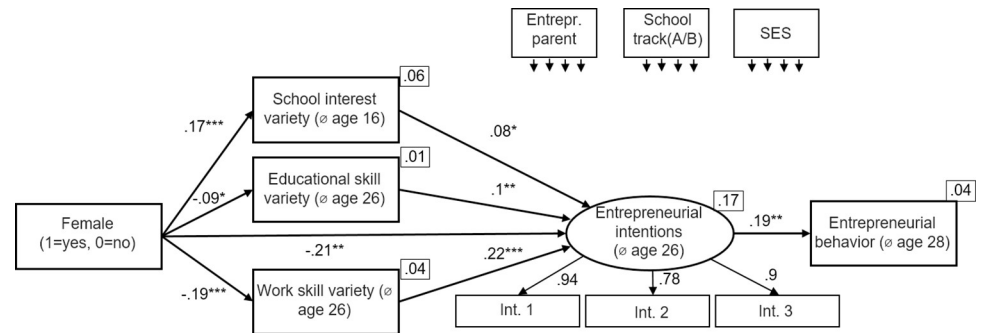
Entrepr. parent

School track(A/B)

SES

.06

School interest variety (⌀ age 16)

.17***

.08*

.01

Educational skill variety (⌀ age 26)

-.09*

.1**

Female (1=yes, 0=no)

-.21**

Entrepreneurial intentions (⌀ age 26)

.17

.19**

.04

Entrepreneurial behavior (⌀ age 28)

.22***

.04

-.19***

Work skill variety (⌀ age 26)

.94

.78

.9

Int. 1

Int. 2

Int. 3